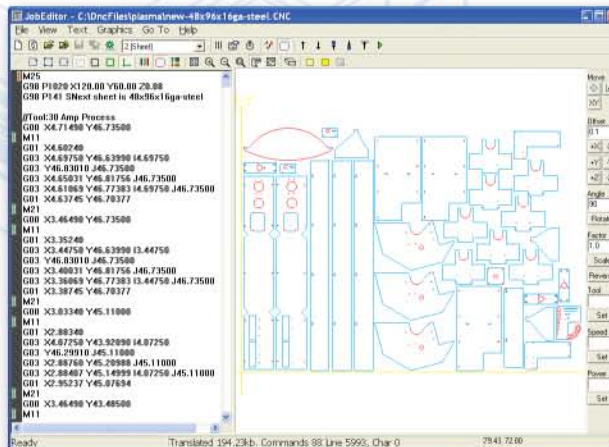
JobEditor - C:\DncFiles\plasma\new-48x96x16ga-steel.CNC

File View Text Graphics Go To Help

2 [Sheet]

M25
G98 P1020 X120.00 Y60.00 Z0.00
G98 P141 $Next sheet is 48x96x16ga-steel

;@Tool:30 Amp Process
G00 X4.71490 Y46.73500
M11
G01 X4.60240
G03 X4.69750 Y46.63990 I4.69750
G03 Y46.83010 J46.73500
G03 X4.65031 Y46.81756 J46.73500
G03 X4.61069 Y46.77383 I4.69750 J46.73500
G01 X4.63745 Y46.70377
M21
G00 X3.46490 Y46.73500
M11
G01 X3.35240
G03 X3.44750 Y46.63990 I3.44750
G03 Y46.83010 J46.73500
G03 X3.40031 Y46.81756 J46.73500
G03 X3.36069 Y46.77383 I3.44750 J46.73500
G01 X3.38745 Y46.70377
M21
G00 X3.03340 Y45.11000
M11
G01 X2.88340
G03 X4.07250 Y45.92090 I4.07250
G03 Y46.29910 J45.11000
G03 X2.88760 Y45.20980 J45.11000
G03 X2.88407 Y45.14999 I4.07250 J45.11000
G01 X2.95237 Y45.07694
M21
G00 X3.46490 Y43.48500
M11

Move
XY
Offset
0.1
Angle
90
Rotate
Factor
1.0
Scale
Reverse
Tool
Set
Speed
Set
Power
Set

Ready
Translated 194.23kb. Commands 98 Line 5993, Char 0
29.41 72.00